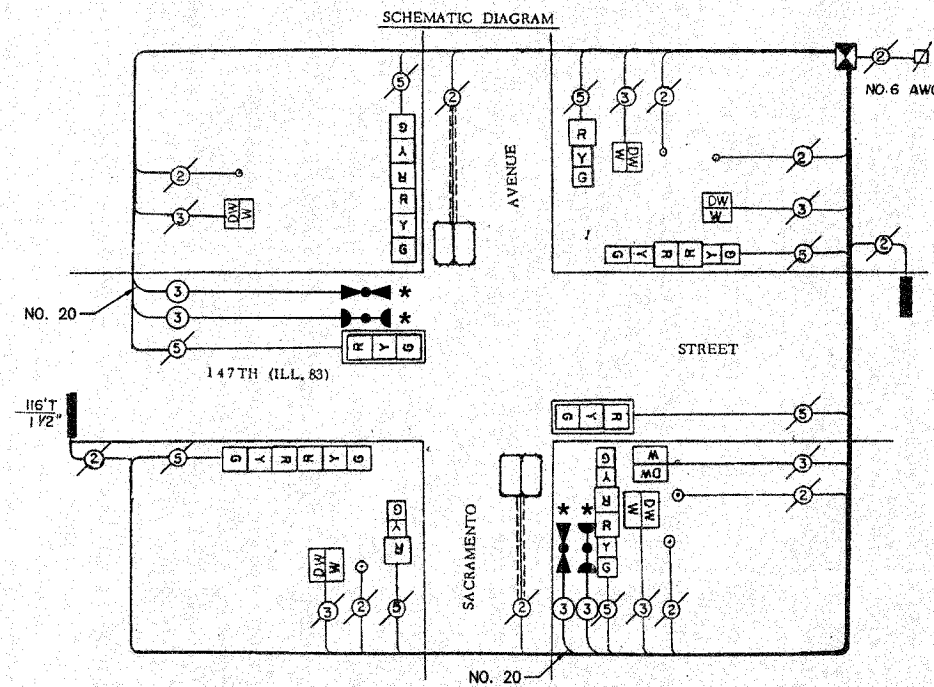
SCHEMATIC DIAGRAM

2

NO.6 AWG

5

2

G

Y

R

R

Y

G

AVENUE

5

3

2

R

Y

G

DW

W

2

3

DW

W

2

3

DW

W

G

Y

R

R

Y

G

5

2

NO. 20

3

3

5

*

*

R

Y

G

147TH (ILL. 83)

STREET

$\frac{116'T}{1\ 1/2"}$

G

Y

R

5

2

5

G

Y

R

R

Y

G

G

Y

R

W

DW

DW

W

3

2

G

Y

R

SACRAMENTO

*

*

G

Y

R

R

Y

G

DW

W

DW

W

3

2

5

2

3

3

5

3

2

NO. 20